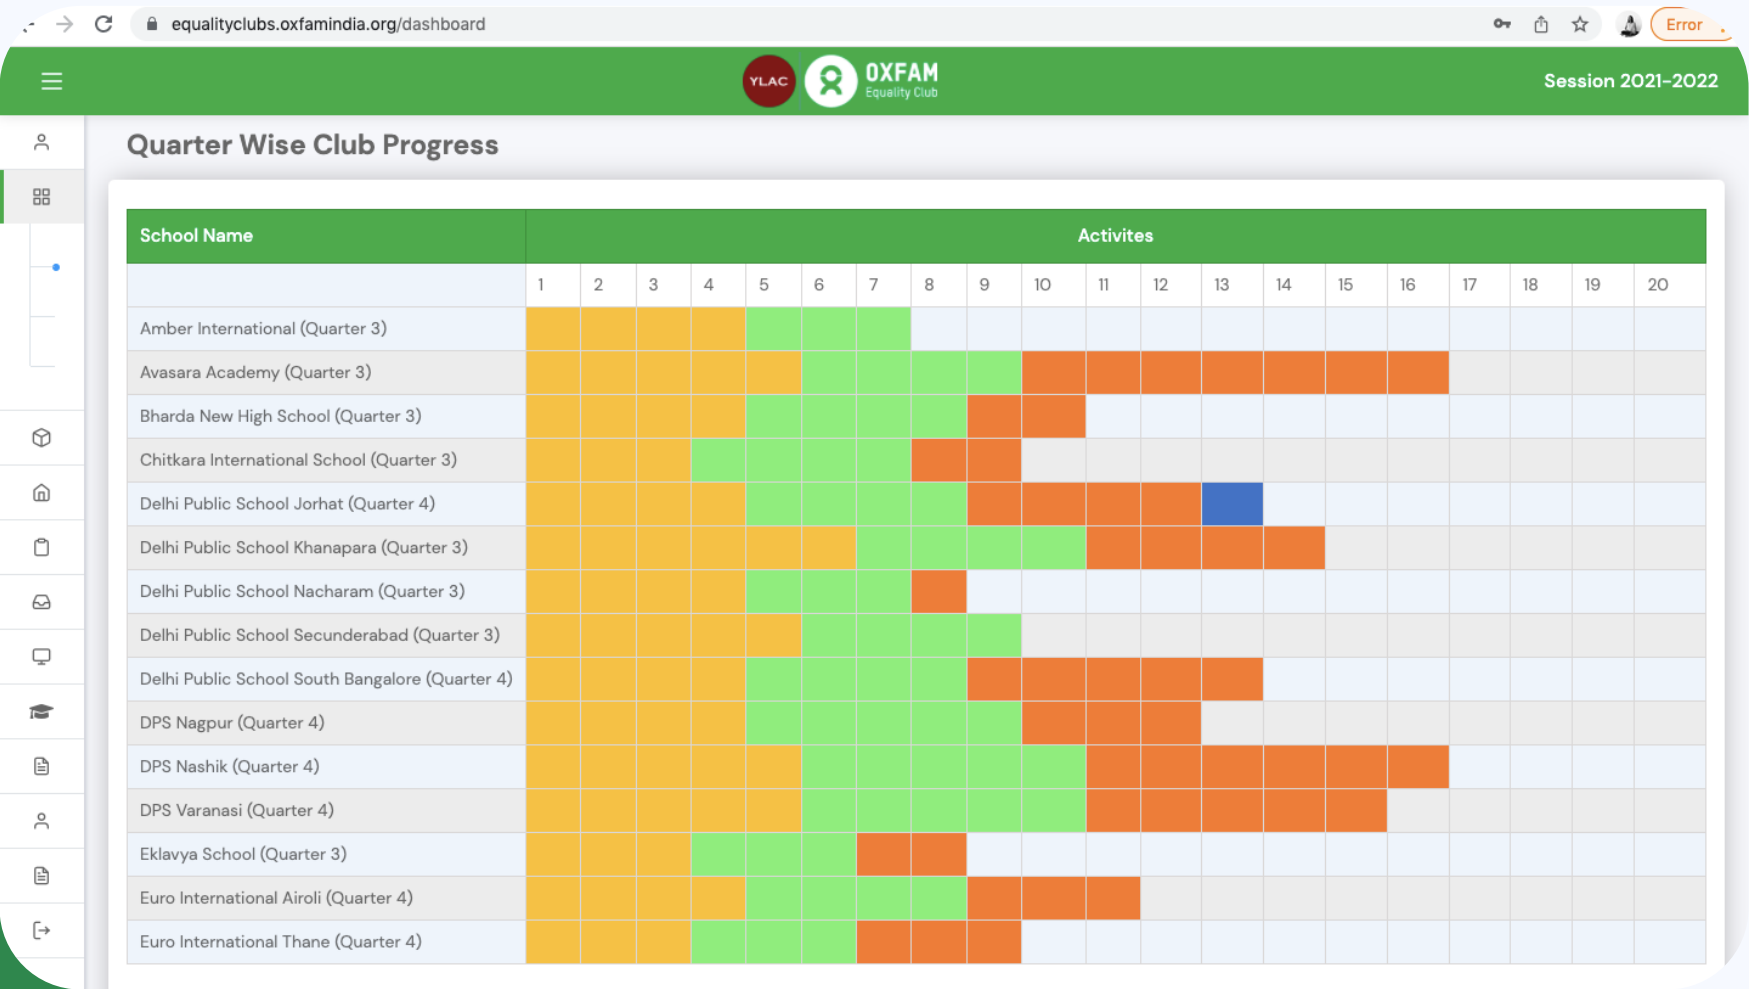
equalityclubs.oxfamindia.org/dashboard

Error

YLAC OXFAM Equality Club

Session 2021-2022

Quarter Wise Club Progress

| School Name | Activites | | | | | | | | | | | | | | | | | | | |
|---|---|---|---|---|---|---|---|---|---|---|---|---|---|---|---|---|---|---|---|---|
| | 1 | 2 | 3 | 4 | 5 | 6 | 7 | 8 | 9 | 10 | 11 | 12 | 13 | 14 | 15 | 16 | 17 | 18 | 19 | 20 |
| Amber International (Quarter 3) | | | | | | | | | | | | | | | | | | | | |
| Avasara Academy (Quarter 3) | | | | | | | | | | | | | | | | | | | | |
| Bharda New High School (Quarter 3) | | | | | | | | | | | | | | | | | | | | |
| Chitkara International School (Quarter 3) | | | | | | | | | | | | | | | | | | | | |
| Delhi Public School Jorhat (Quarter 4) | | | | | | | | | | | | | | | | | | | | |
| Delhi Public School Khanapara (Quarter 3) | | | | | | | | | | | | | | | | | | | | |
| Delhi Public School Nacharam (Quarter 3) | | | | | | | | | | | | | | | | | | | | |
| Delhi Public School Secunderabad (Quarter 3) | | | | | | | | | | | | | | | | | | | | |
| Delhi Public School South Bangalore (Quarter 4) | | | | | | | | | | | | | | | | | | | | |
| DPS Nagpur (Quarter 4) | | | | | | | | | | | | | | | | | | | | |
| DPS Nashik (Quarter 4) | | | | | | | | | | | | | | | | | | | | |
| DPS Varanasi (Quarter 4) | | | | | | | | | | | | | | | | | | | | |
| Eklavya School (Quarter 3) | | | | | | | | | | | | | | | | | | | | |
| Euro International Airoli (Quarter 4) | | | | | | | | | | | | | | | | | | | | |
| Euro International Thane (Quarter 4) | | | | | | | | | | | | | | | | | | | | |